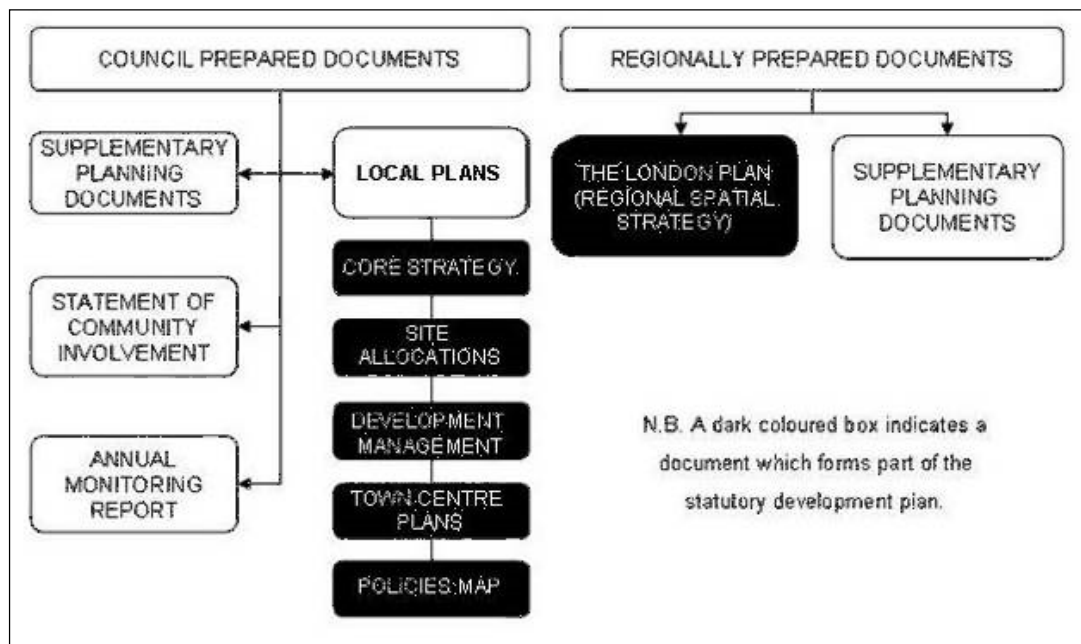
COUNCIL PREPARED DOCUMENTS

REGIONALLY PREPARED DOCUMENTS

SUPPLEMENTARY PLANNING DOCUMENTS

LOCAL PLANS

THE LONDON PLAN (REGIONAL SPATIAL STRATEGY)

SUPPLEMENTARY PLANNING DOCUMENTS

CORE STRATEGY

STATEMENT OF COMMUNITY INVOLVEMENT

SITE ALLOCATIONS

DEVELOPMENT MANAGEMENT

N.B. A dark coloured box indicates a document which forms part of the statutory development plan.

ANNUAL MONITORING REPORT

TOWN CENTRE PLANS

POLICIES MAP